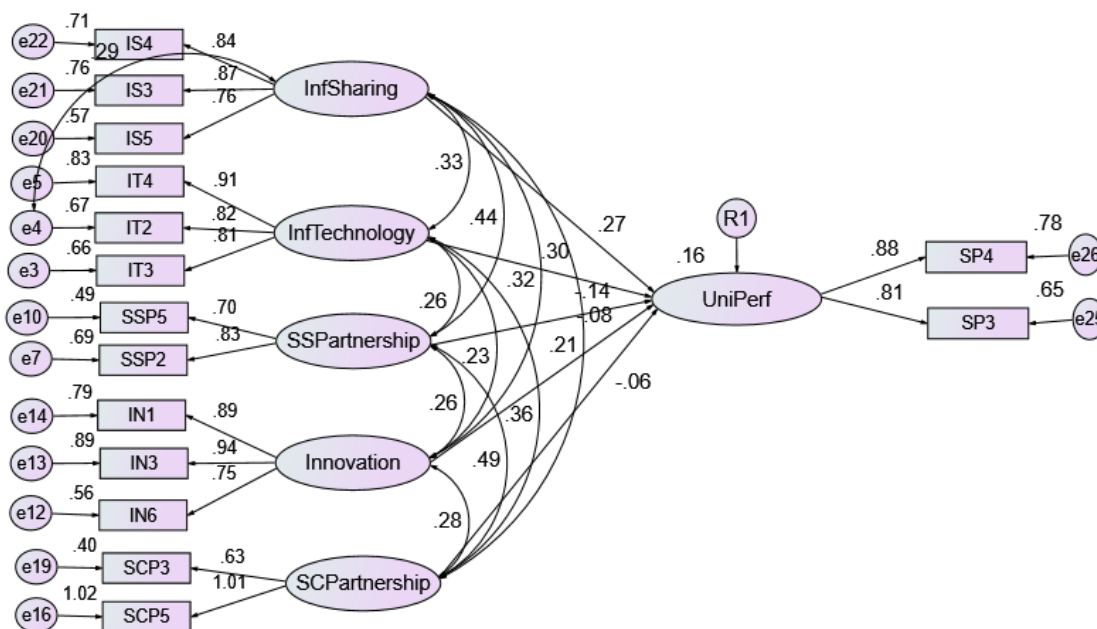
e22 .71 IS4 .29 .84
e21 .76 IS3 .87
e20 .57 IS5 .76
InfSharing
e5 .83 IT4 .91
e4 .67 IT2 .82
e3 .66 IT3 .81
InfTechnology
e10 .49 SSP5 .70
e7 .69 SSP2 .83
SSPartnership
e14 .79 IN1 .89
e13 .89 IN3 .94
e12 .56 IN6 .75
Innovation
e19 .40 SCP3 .63
e16 1.02 SCP5 1.01
SCPartnership
.33
.44
.30
.32
.26
.23
.26
.36
.49
.28
.27
-.14
.08
.21
-.06
R1
.16
UniPerf
.88 SP4 .78 e26
.81 SP3 .65 e25